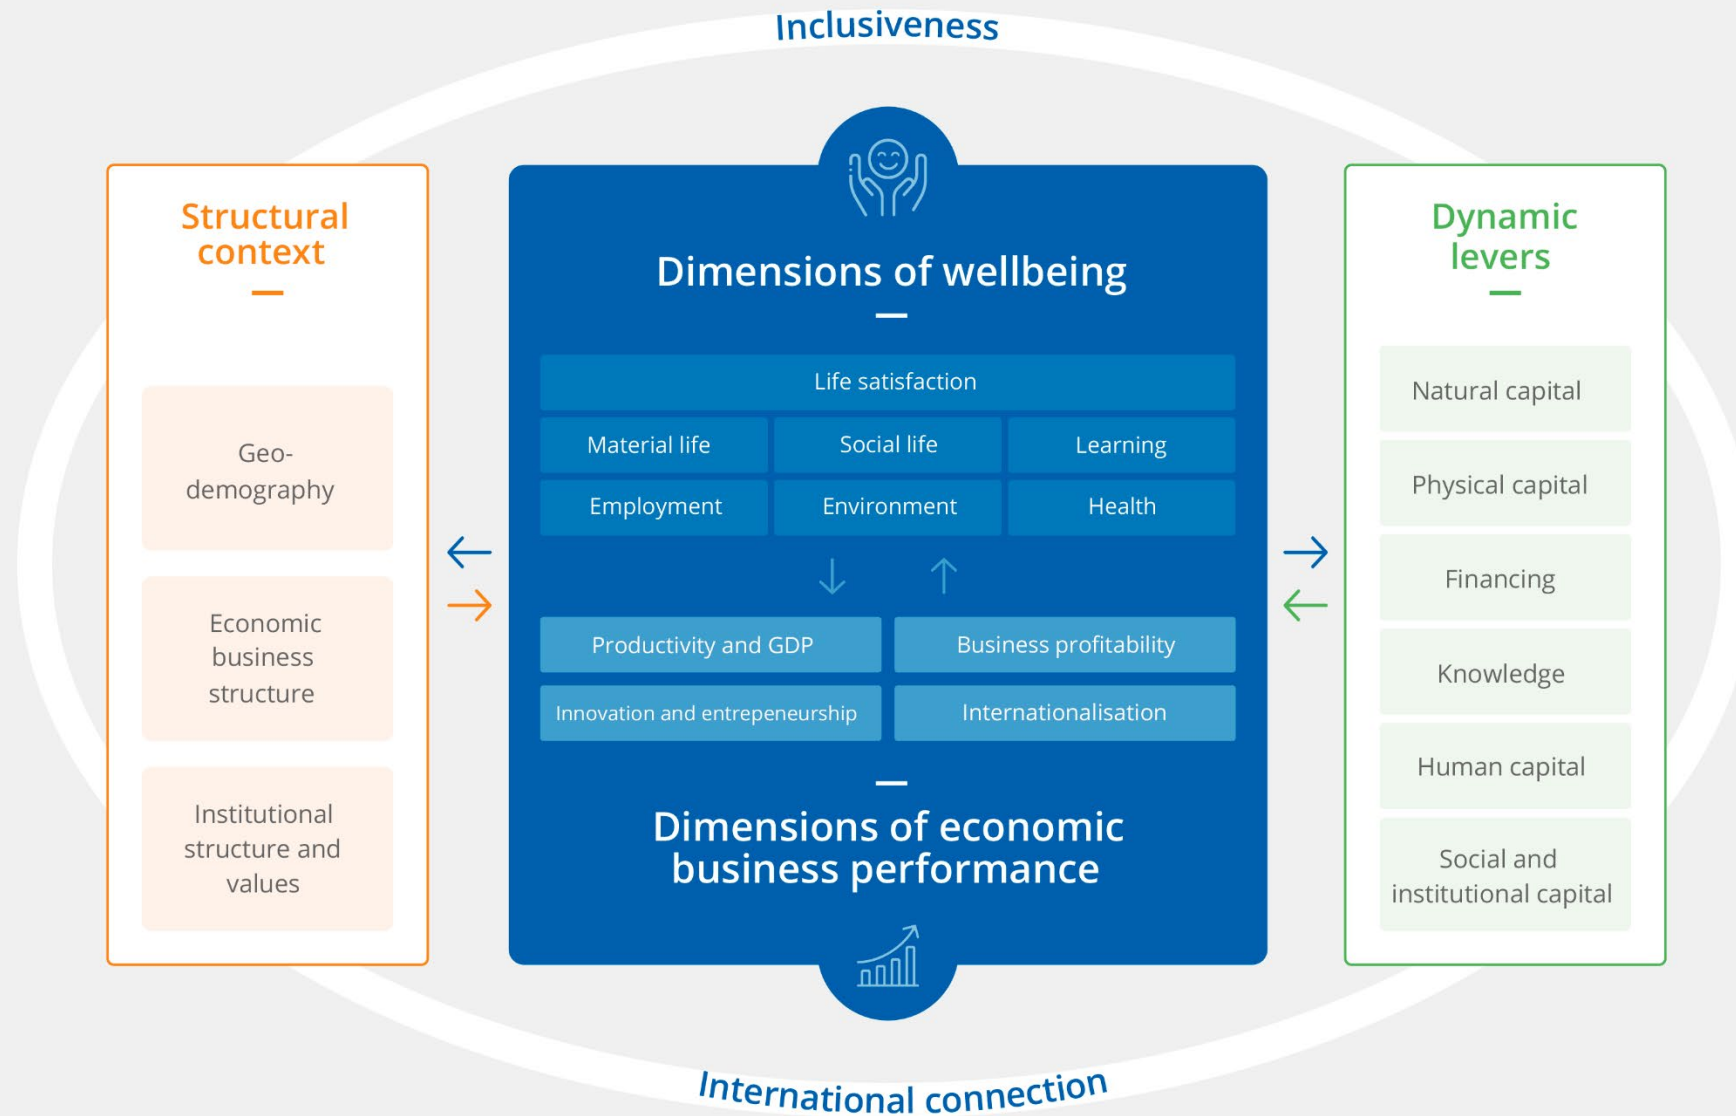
Inclusiveness

Structural context

Geo-demography

Economic business structure

Institutional structure and values

Dimensions of wellbeing

Life satisfaction

| Material life | Social life | Learning |
|---|---|---|
| Employment | Environment | Health |

| Productivity and GDP | Business profitability |
|---|---|
| Innovation and entrepeneurship | Internationalisation |

Dimensions of economic business performance

Dynamic levers

Natural capital

Physical capital

Financing

Knowledge

Human capital

Social and institutional capital

International connection